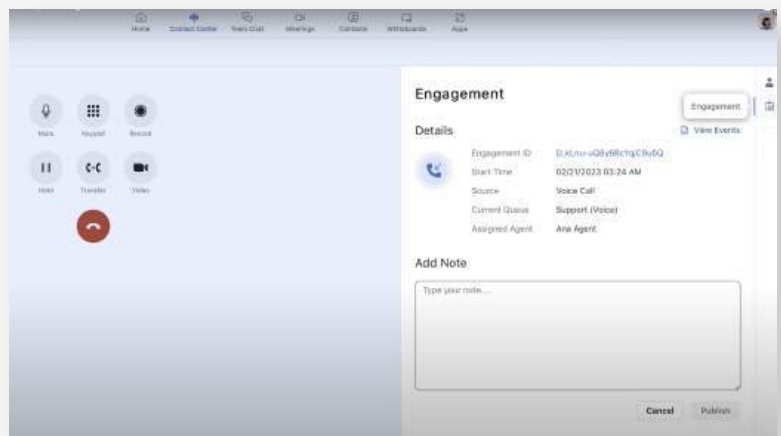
Home Contact Center Team Chat Meetings Contacts Whiteboards Apps

Mute Keypad Record

Hold Transfer Video

Engagement

Engagement

Details

View Events

Engagement ID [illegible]

Start Time 02/21/2023 03:24 AM

Source Voice Call

Current Queue Support (Voice)

Assigned Agent Ana Agent

Add Note

Type your note...

Cancel Publish